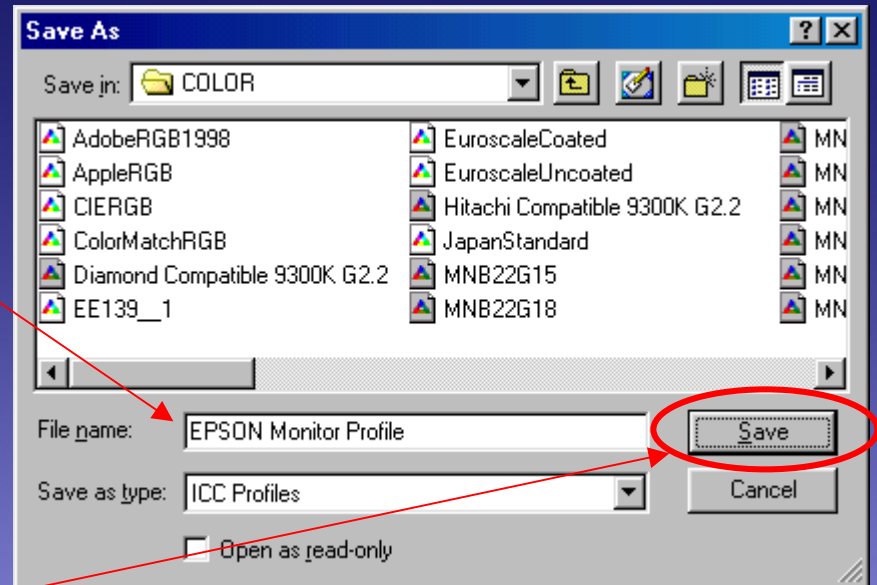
Save As

Save in: COLOR

AdobeRGB1998
AppleRGB
CIERGB
ColorMatchRGB
Diamond Compatible 9300K G2.2
EE139__1

EuroscaleCoated
EuroscaleUncoated
Hitachi Compatible 9300K G2.2
JapanStandard
MNB22G15
MNB22G18

MN
MN
MN
MN
MN
MN

File name: EPSON Monitor Profile

Save

Save as type: ICC Profiles

Cancel

Open as read-only